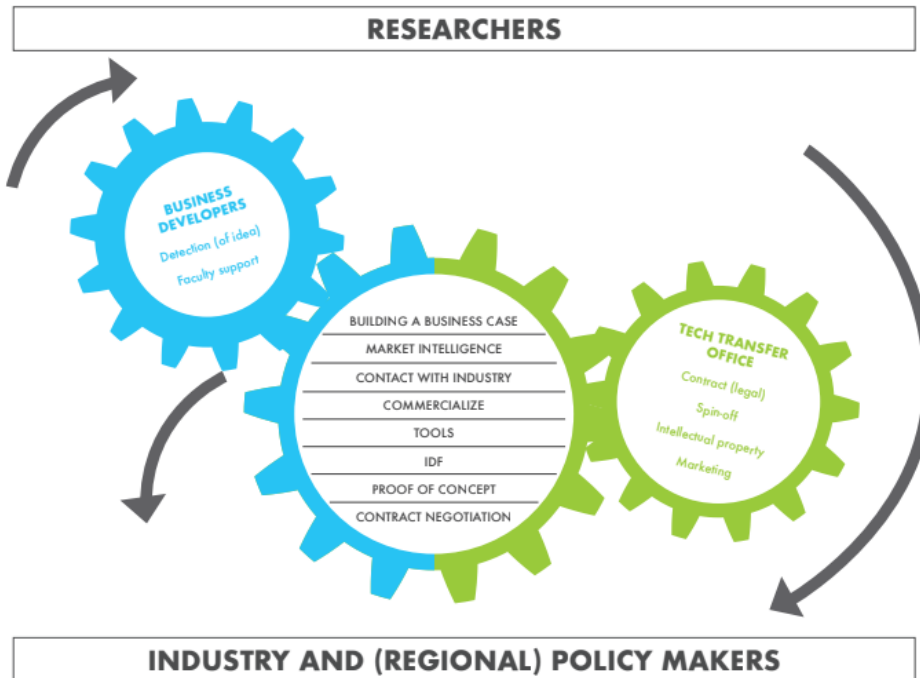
RESEARCHERS

BUSINESS DEVELOPERS

Detection (of idea)

Faculty support

BUILDING A BUSINESS CASE

MARKET INTELLIGENCE

CONTACT WITH INDUSTRY

COMMERCIALIZE

TOOLS

IDF

PROOF OF CONCEPT

CONTRACT NEGOTIATION

TECH TRANSFER OFFICE

Contract (legal)

Spin-off

Intellectual property

Marketing

INDUSTRY AND (REGIONAL) POLICY MAKERS